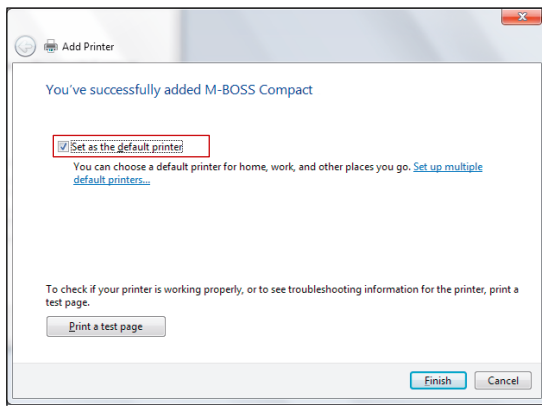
Add Printer

You've successfully added M-BOSS Compact

Set as the default printer

You can choose a default printer for home, work, and other places you go. Set up multiple default printers...

To check if your printer is working properly, or to see troubleshooting information for the printer, print a test page.

Print a test page

Finish

Cancel